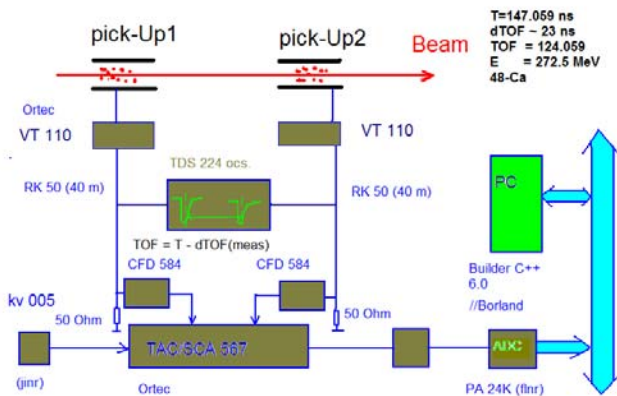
pick-Up1

pick-Up2

Beam

T=147.059 ns
dTOF ~ 23 ns
TOF = 124.059
E = 272.5 MeV
48-Ca

Ortec

VT 110

VT 110

TDS 224 ocs.

RK 50 (40 m)

RK 50 (40 m)

PC

TOF = T - dTOF(meas)

CFD 584

CFD 584

Builder C++
6.0
//Borland

kv 005

50 Ohm

50 Ohm

TAC/SCA 567

AIXC

(jinr)

Ortec

PA 24K (flnr)